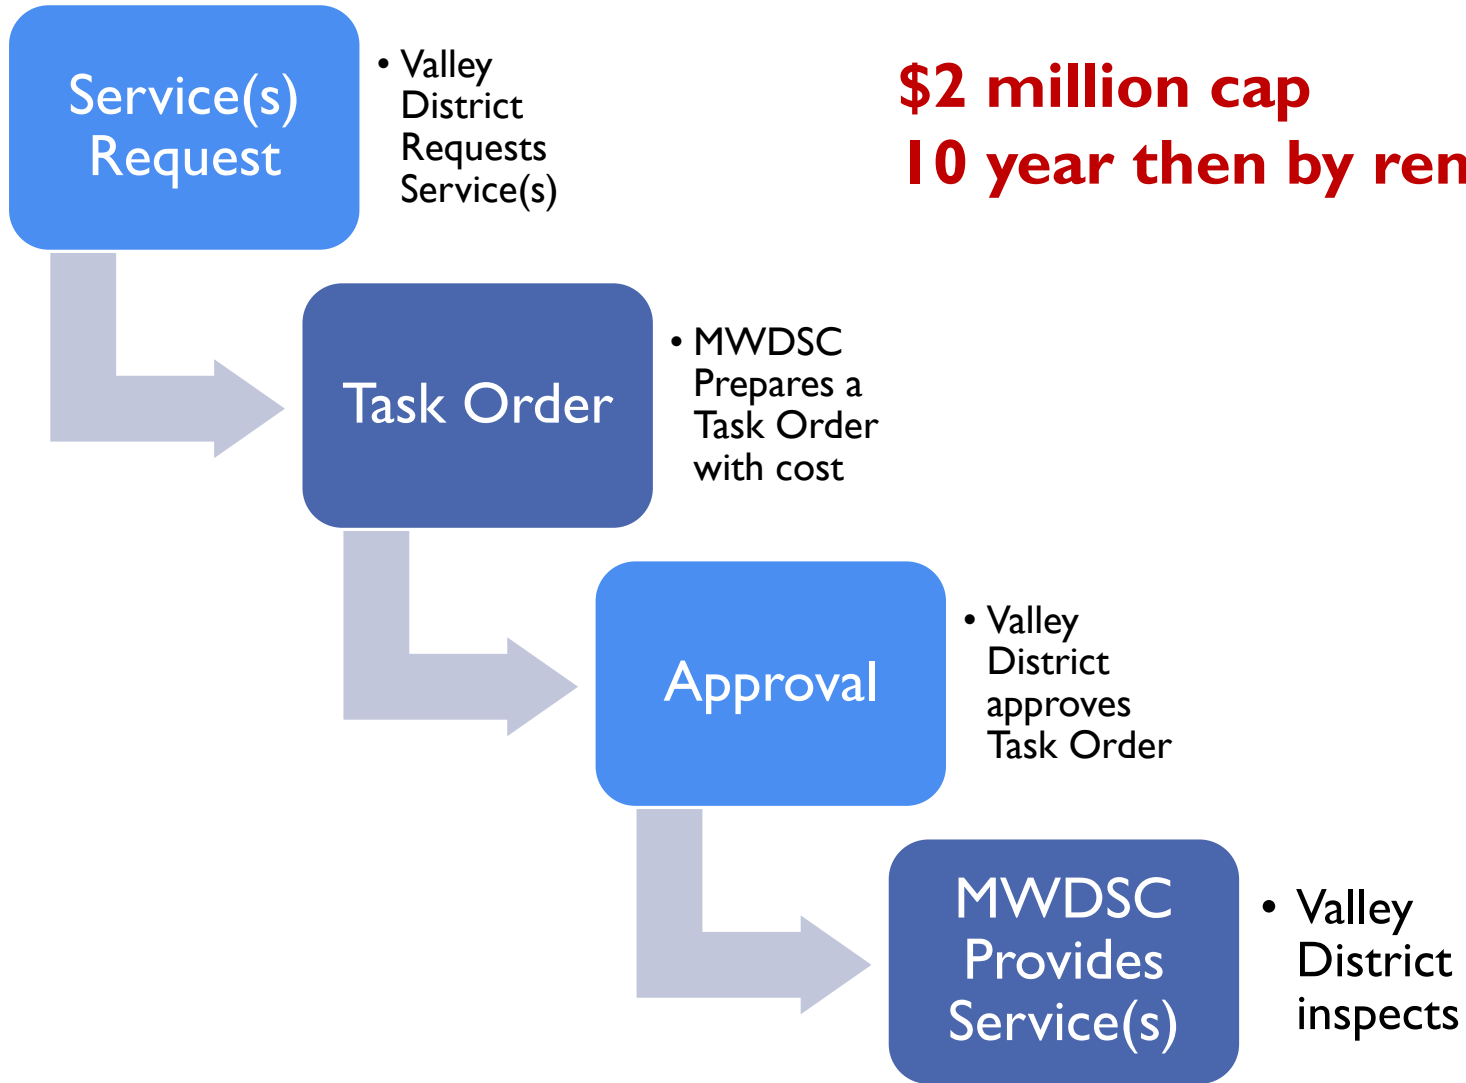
Service(s) Request

• Valley District Requests Service(s)

$2 million cap

10 year then by ren

Task Order

• MWDSC Prepares a Task Order with cost

Approval

• Valley District approves Task Order

MWDSC Provides Service(s)

• Valley District inspects